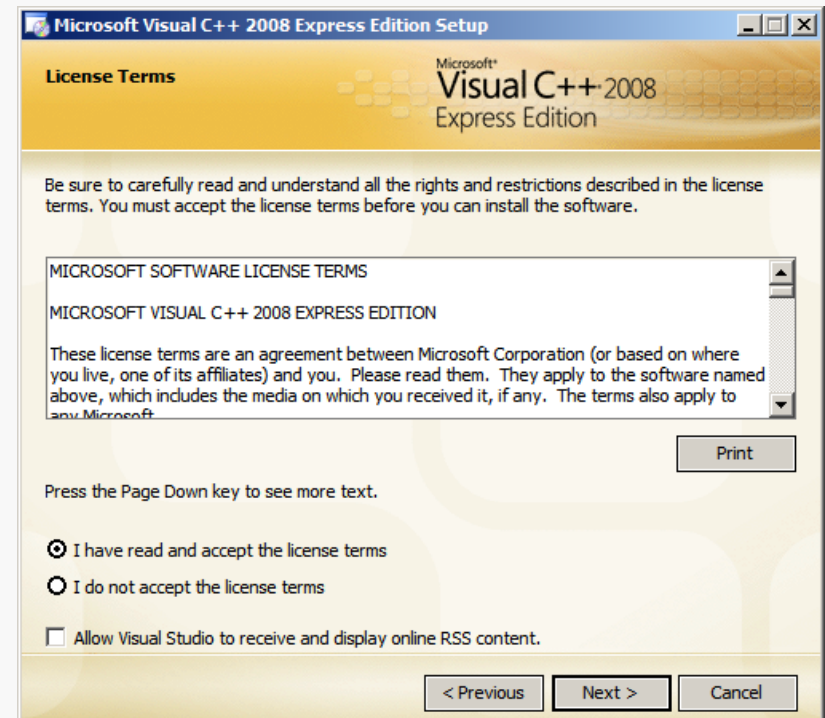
Microsoft Visual C++ 2008 Express Edition Setup

License Terms

Microsoft® Visual C++ 2008 Express Edition

Be sure to carefully read and understand all the rights and restrictions described in the license terms. You must accept the license terms before you can install the software.

MICROSOFT SOFTWARE LICENSE TERMS

MICROSOFT VISUAL C++ 2008 EXPRESS EDITION

These license terms are an agreement between Microsoft Corporation (or based on where you live, one of its affiliates) and you. Please read them. They apply to the software named above, which includes the media on which you received it, if any. The terms also apply to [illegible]

Print

Press the Page Down key to see more text.

I have read and accept the license terms

I do not accept the license terms

Allow Visual Studio to receive and display online RSS content.

< Previous

Next >

Cancel